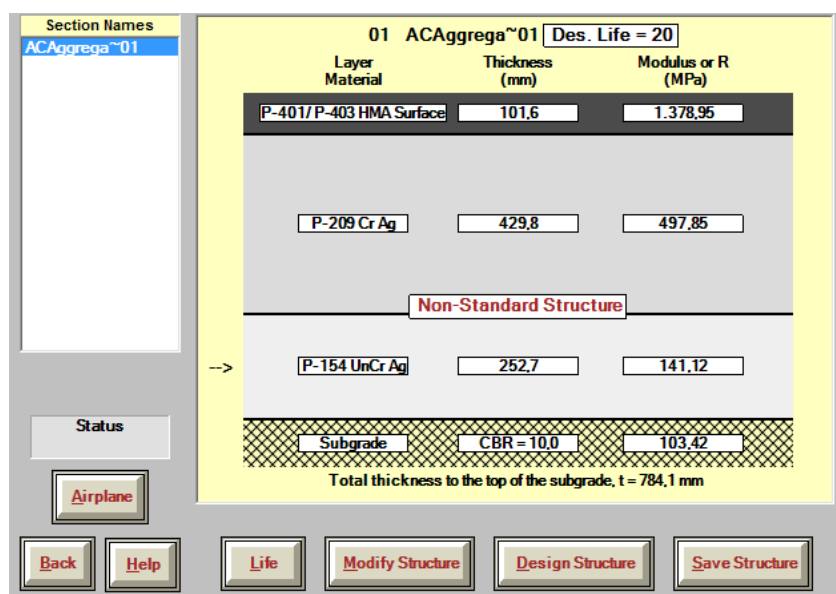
Section Names
ACAggrega~01

01 ACAggrega~01 Des. Life = 20

| Layer Material | Thickness (mm) | Modulus or R (MPa) |
|---|---|---|
| P-401/ P-403 HMA Surface | 101,6 | 1.378,95 |
| P-209 Cr Ag | 429,8 | 497,85 |
| P-154 UnCr Ag | 252,7 | 141,12 |
| Subgrade | CBR = 10,0 | 103,42 |

Non-Standard Structure

-->

Total thickness to the top of the subgrade, t = 784,1 mm

Status

Airplane

Back Help Life Modify Structure Design Structure Save Structure